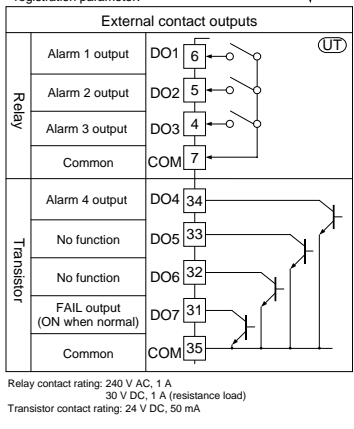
registration parameter

External contact outputs

UT

| | | | |
|---|---|---|---|
| Relay | Alarm 1 output | DO1 | 6 |
| | Alarm 2 output | DO2 | 5 |
| | Alarm 3 output | DO3 | 4 |
| | Common | COM | 7 |
| Transistor | Alarm 4 output | DO4 | 34 |
| | No function | DO5 | 33 |
| | No function | DO6 | 32 |
| | FAIL output (ON when normal) | DO7 | 31 |
| | Common | COM | 35 |

Relay contact rating: 240 V AC, 1 A
30 V DC, 1 A (resistance load)
Transistor contact rating: 24 V DC, 50 mA